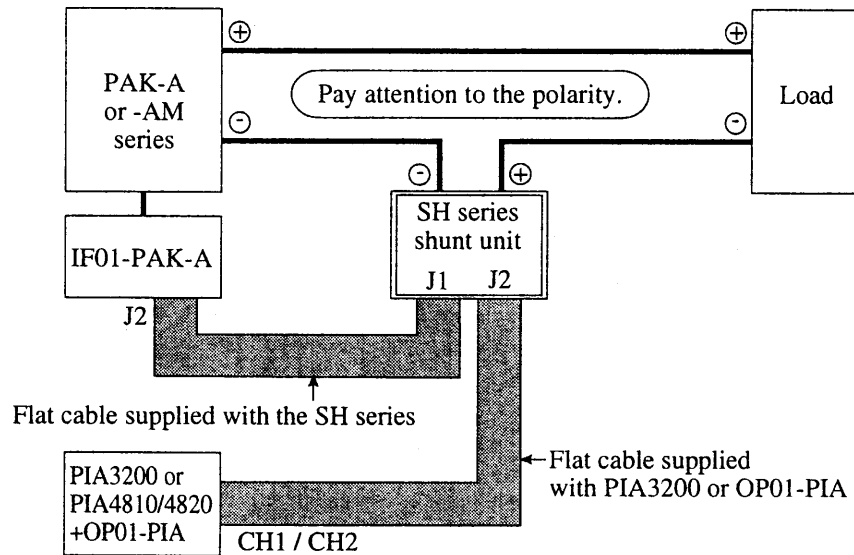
PAK-A or -AM series

⊕

⊖

Pay attention to the polarity.

⊕

⊖

Load

⊖ ⊕

SH series shunt unit

J1 J2

IF01-PAK-A

J2

Flat cable supplied with the SH series

PIA3200 or PIA4810/4820 +OP01-PIA

CH1 / CH2

Flat cable supplied with PIA3200 or OP01-PIA